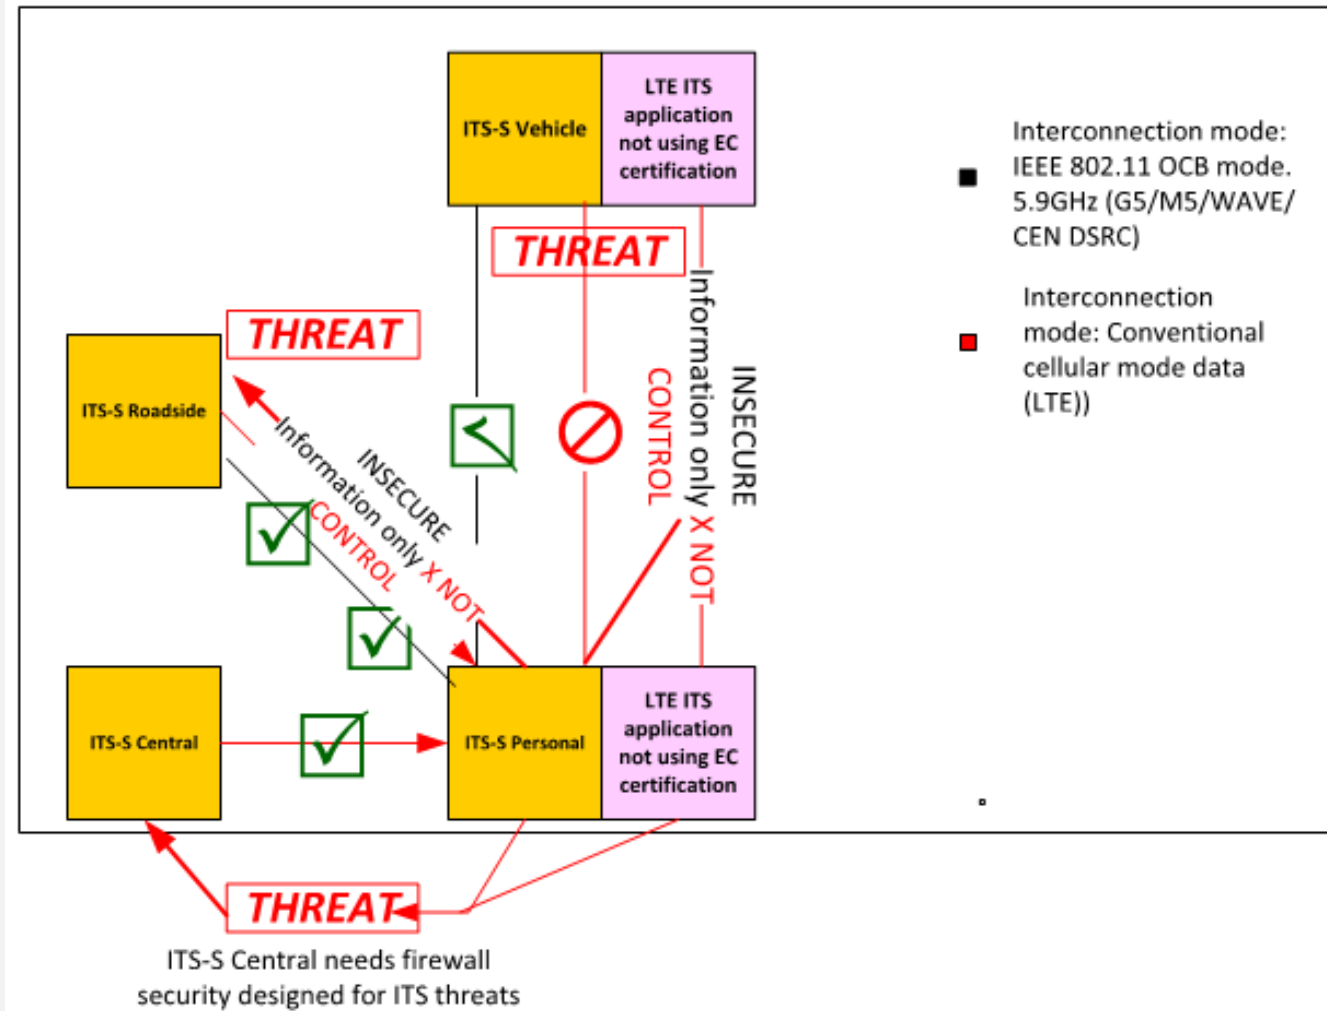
ITS-S Vehicle

LTE ITS application not using EC certification

THREAT

Interconnection mode: IEEE 802.11 OCB mode. 5.9GHz (G5/M5/WAVE/ CEN DSRC)

Interconnection mode: Conventional cellular mode data (LTE))

THREAT

ITS-S Roadside

INSECURE

Information only X NOT CONTROL

INSECURE

Information only X NOT CONTROL

ITS-S Central

ITS-S Personal

LTE ITS application not using EC certification

THREAT

ITS-S Central needs firewall security designed for ITS threats